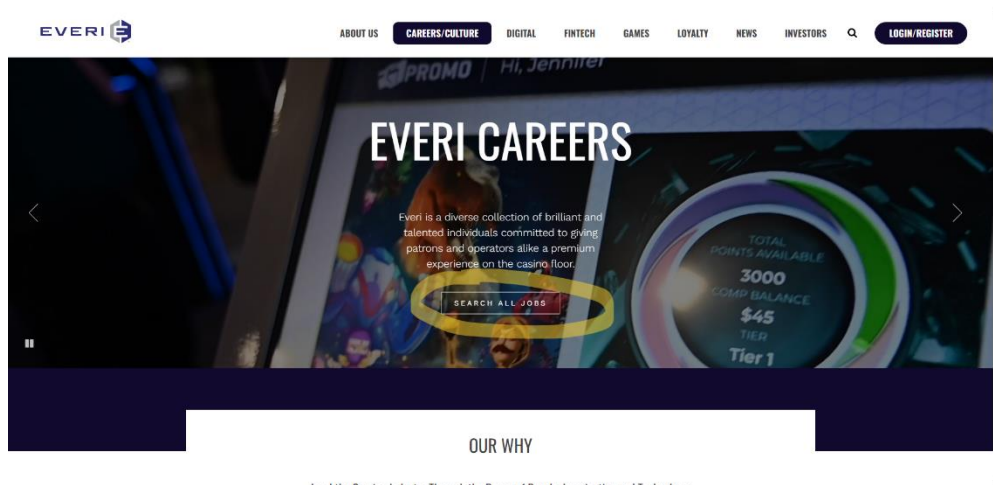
EVERI

ABOUT US CAREERS/CULTURE DIGITAL FINTECH GAMES LOYALTY NEWS INVESTORS LOGIN/REGISTER

PROMO | Hi, Jennifer

EVERI CAREERS

Everi is a diverse collection of brilliant and talented individuals committed to giving patrons and operators alike a premium experience on the casino floor.

SEARCH ALL JOBS

TOTAL POINTS AVAILABLE 3000 COMP BALANCE $45 TIER Tier 1

OUR WHY

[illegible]